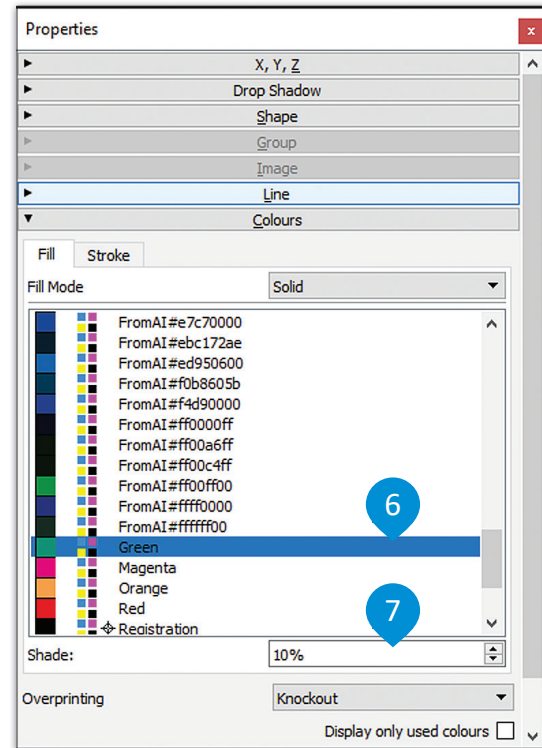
Properties

X, Y, Z
Drop Shadow
Shape
Group
Image
Line
Colours

Fill
Stroke

Fill Mode
Solid

FromAI#e7c70000
FromAI#ebc172ae
FromAI#ed950600
FromAI#f0b8605b
FromAI#f4d90000
FromAI#ff0000ff
FromAI#ff00a6ff
FromAI#ff00c4ff
FromAI#ff00ff00
FromAI#ffff0000
FromAI#ffffff00
Green
Magenta
Orange
Red
Registration

6
7

Shade:
10%

Overprinting
Knockout

Display only used colours